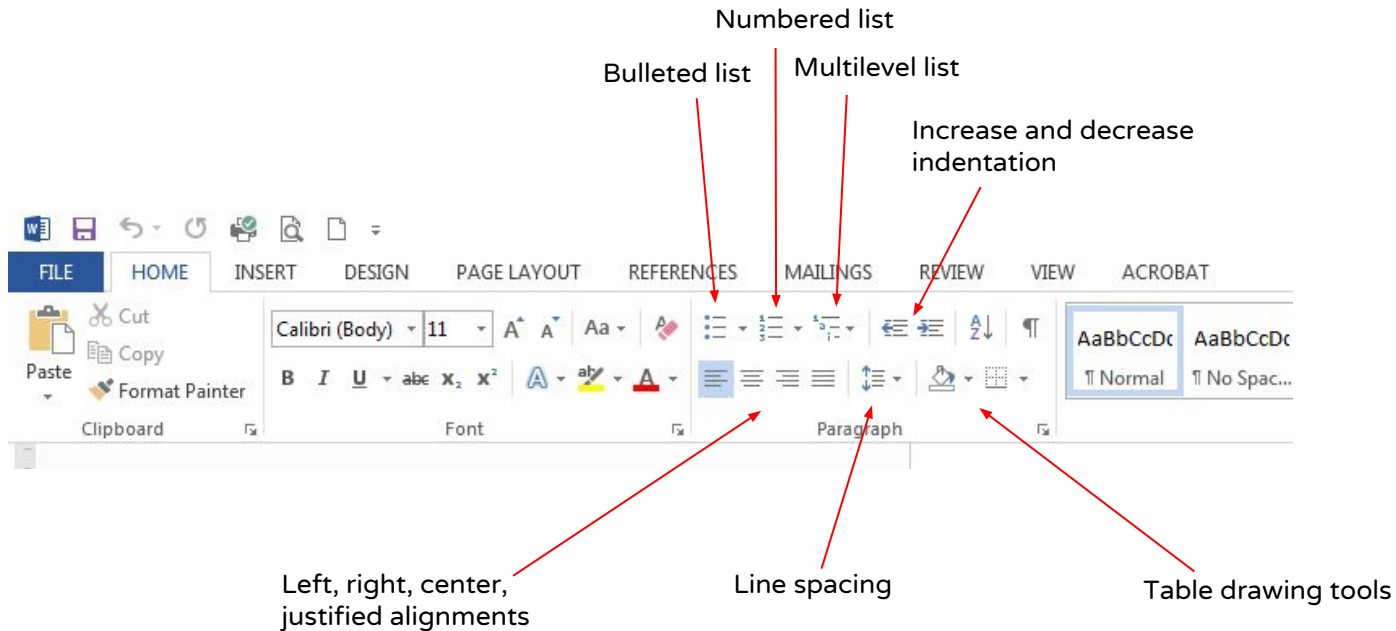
Numbered list

Bulleted list

Multilevel list

Increase and decrease indentation

FILE HOME INSERT DESIGN PAGE LAYOUT REFERENCES MAILINGS REVIEW VIEW ACROBAT

Paste

Cut

Copy

Format Painter

Clipboard

Calibri (Body) 11

Aa

B I U abc $x_2$ $x^2$

A

Font

Paragraph

AaBbCcDc
¶ Normal

AaBbCcDc
¶ No Spac...

Left, right, center, justified alignments

Line spacing

Table drawing tools